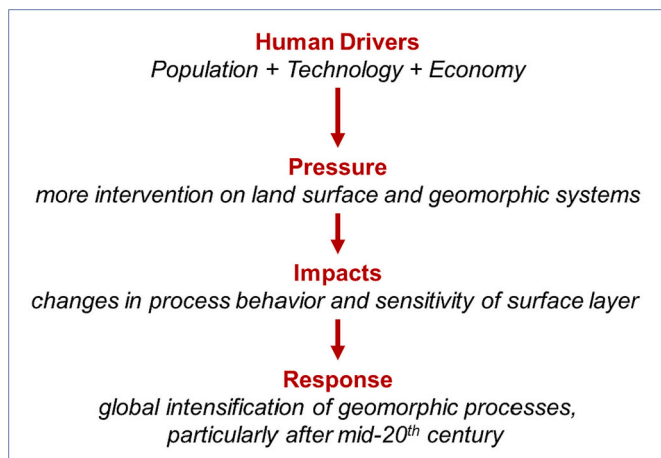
Human Drivers
Population + Technology + Economy

Pressure
more intervention on land surface and geomorphic systems

Impacts
changes in process behavior and sensitivity of surface layer

Response
global intensification of geomorphic processes, particularly after mid-20$^{th}$ century